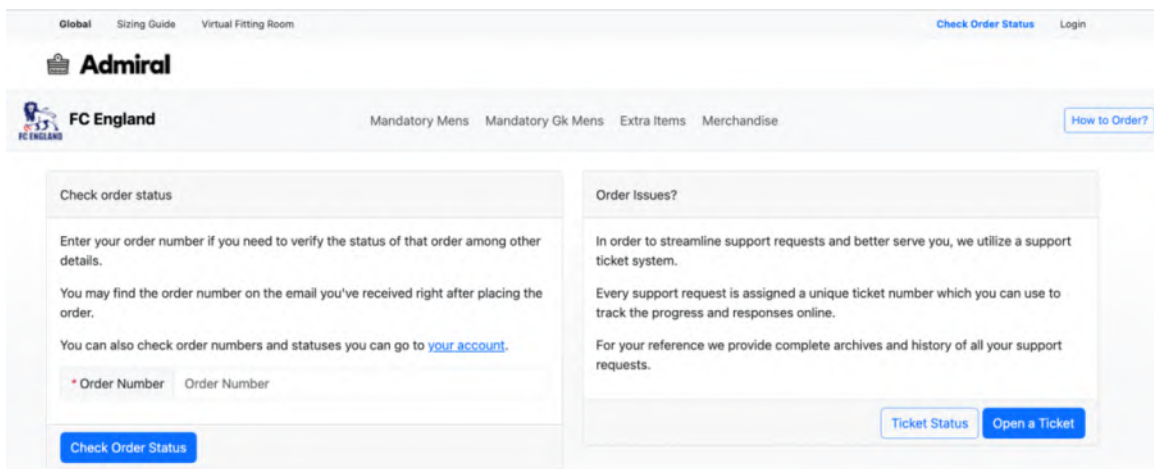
Global Sizing Guide Virtual Fitting Room

Check Order Status Login

Admiral

FC England

FC ENGLAND

Mandatory Mens Mandatory Gk Mens Extra Items Merchandise

How to Order?

Check order status

Enter your order number if you need to verify the status of that order among other details.

You may find the order number on the email you've received right after placing the order.

You can also check order numbers and statuses you can go to your account.

* Order Number Order Number

Check Order Status

Order Issues?

In order to streamline support requests and better serve you, we utilize a support ticket system.

Every support request is assigned a unique ticket number which you can use to track the progress and responses online.

For your reference we provide complete archives and history of all your support requests.

Ticket Status Open a Ticket